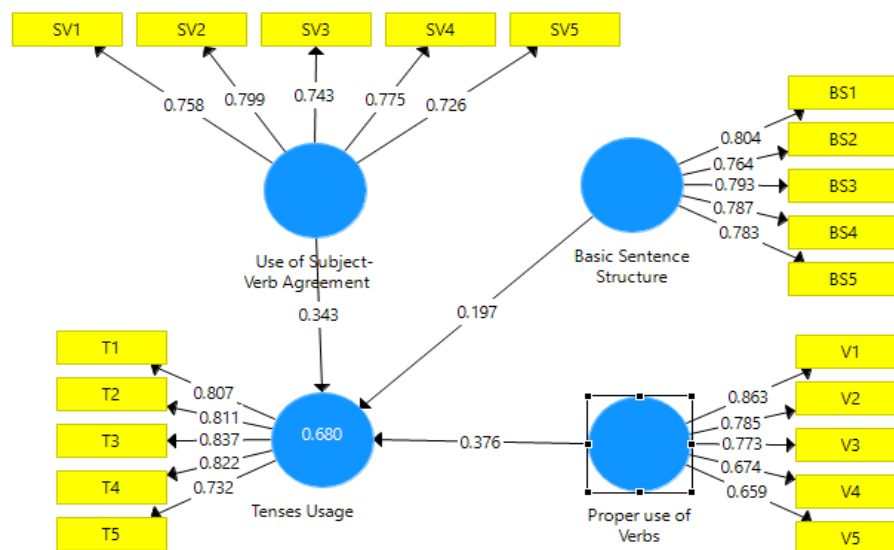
SV1
SV2
SV3
SV4
SV5
0.758
0.799
0.743
0.775
0.726
Use of Subject-Verb Agreement
BS1
BS2
BS3
BS4
BS5
0.804
0.764
0.793
0.787
0.783
Basic Sentence Structure
0.343
0.197
T1
T2
T3
T4
T5
0.807
0.811
0.837
0.822
0.732
0.680
Tenses Usage
0.376
V1
V2
V3
V4
V5
0.863
0.785
0.773
0.674
0.659
Proper use of Verbs